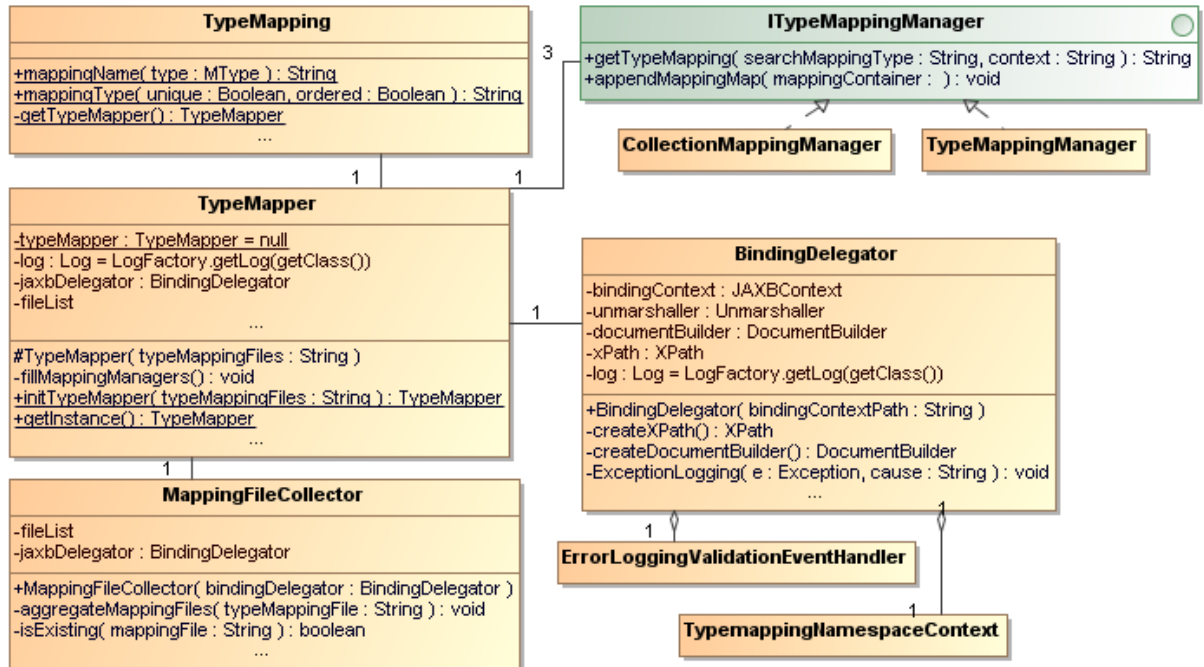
TypeMapping

+mappingName( type : MType ) : String
+mappingType( unique : Boolean, ordered : Boolean ) : String
-getTypeMapper() : TypeMapper
...

3

ITypeMappingManager

+getTypeMapping( searchMappingType : String, context : String ) : String
+appendMappingMap( mappingContainer : ) : void

CollectionMappingManager

TypeMappingManager

1

1

TypeMapper

-typeMapper : TypeMapper = null
-log : Log = LogFactory.getLog(getClass())
-jaxbDelegator : BindingDelegator
-fileList
...

#TypeMapper( typeMappingFiles : String )
-fillMappingManagers() : void
+initTypeMapper( typeMappingFiles : String ) : TypeMapper
+getInstance() : TypeMapper
...

1

BindingDelegator

-bindingContext : JAXBContext
-unmarshaller : Unmarshaller
-documentBuilder : DocumentBuilder
-xPath : XPath
-log : Log = LogFactory.getLog(getClass())

+BindingDelegator( bindingContextPath : String )
-createXPath() : XPath
-createDocumentBuilder() : DocumentBuilder
-ExceptionLogging( e : Exception, cause : String ) : void
...

1

MappingFileCollector

-fileList
-jaxbDelegator : BindingDelegator

+MappingFileCollector( bindingDelegator : BindingDelegator )
-aggregateMappingFiles( typeMappingFile : String ) : void
-isExisting( mappingFile : String ) : boolean
...

1

ErrorLoggingValidationEventHandler

1

TypemappingNamespaceContext